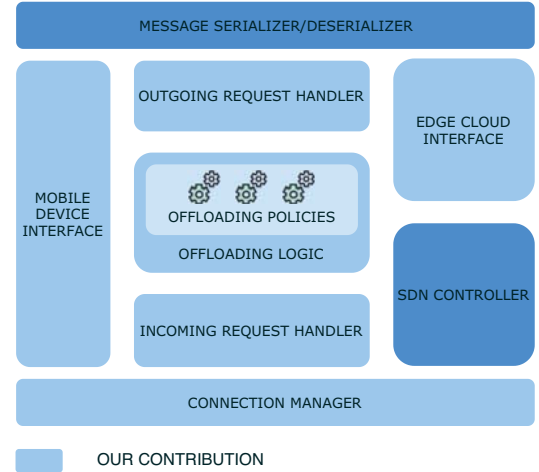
MESSAGE SERIALIZER/DESERIALIZER

MOBILE DEVICE INTERFACE

OUTGOING REQUEST HANDLER

OFFLOADING POLICIES

OFFLOADING LOGIC

INCOMING REQUEST HANDLER

EDGE CLOUD INTERFACE

SDN CONTROLLER

CONNECTION MANAGER

OUR CONTRIBUTION